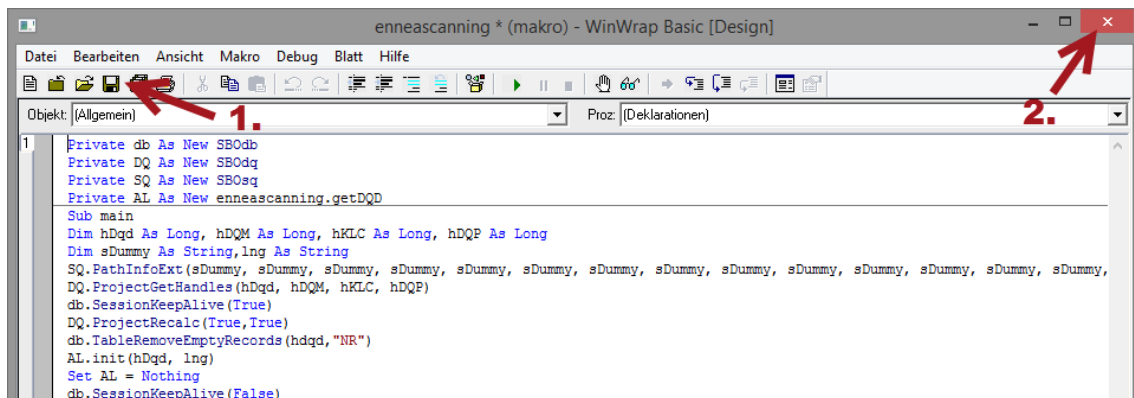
enneascanning * (makro) - WinWrap Basic [Design]

Datei Bearbeiten Ansicht Makro Debug Blatt Hilfe

1.

2.

Objekt: (Allgemein)

Proz: (Deklarationen)

1

Private db As New SBOdb
Private DQ As New SBOdq
Private SQ As New SBOsq
Private AL As New enneascanning.getDQD

Sub main
Dim hDqd As Long, hDQM As Long, hKLC As Long, hDQP As Long
Dim sDummy As String,lng As String
SQ.PathInfoExt(sDummy, sDummy, sDummy, sDummy, sDummy, sDummy, sDummy, sDummy, sDummy, sDummy, sDummy, sDummy, sDummy, sDummy,
DQ.ProjectGetHandles(hDqd, hDQM, hKLC, hDQP)
db.SessionKeepAlive(True)
DQ.ProjectRecalc(True,True)
db.TableRemoveEmptyRecords(hdqd,"NR")
AL.init(hDqd, lng)
Set AL = Nothing
db.SessionKeepAlive(False)